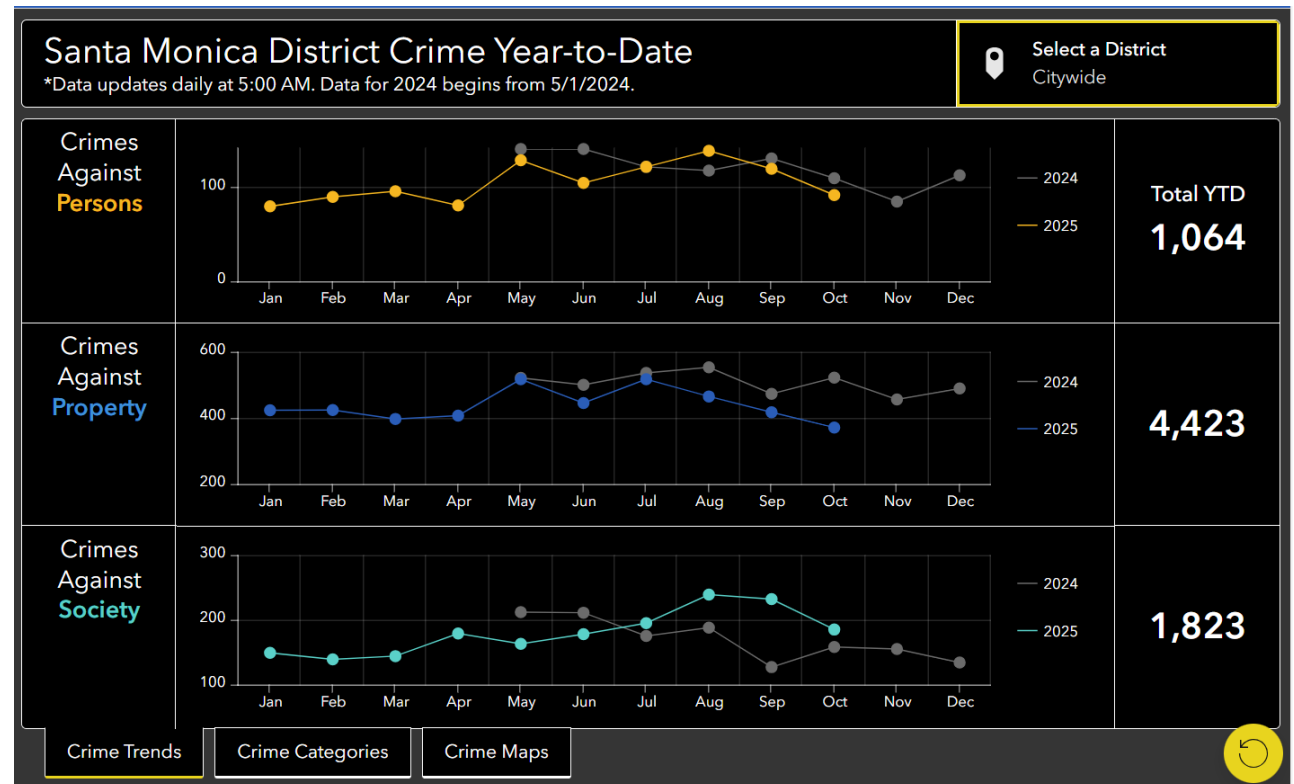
Santa Monica District Crime Year-to-Date
*Data updates daily at 5:00 AM. Data for 2024 begins from 5/1/2024.

Select a District
Citywide

Crimes Against Persons

100
0
Jan Feb Mar Apr May Jun Jul Aug Sep Oct Nov Dec
2024
2025

Total YTD
1,064

Crimes Against Property

600
400
200
Jan Feb Mar Apr May Jun Jul Aug Sep Oct Nov Dec
2024
2025

4,423

Crimes Against Society

300
200
100
Jan Feb Mar Apr May Jun Jul Aug Sep Oct Nov Dec
2024
2025

1,823

Crime Trends
Crime Categories
Crime Maps